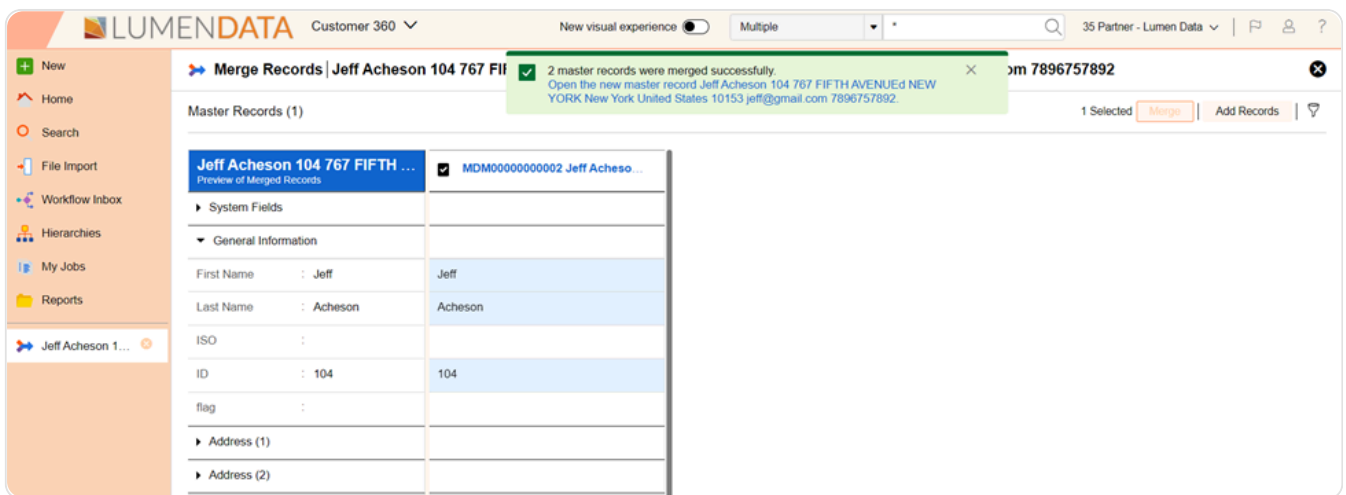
LUMENDATA Customer 360 New visual experience Multiple * 35 Partner - Lumen Data ?

New
Home
Search
File Import
Workflow Inbox
Hierarchies
My Jobs
Reports
Jeff Acheson 1...

Merge Records | Jeff Acheson 104 767 FIF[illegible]om 7896757892

2 master records were merged successfully.
Open the new master record Jeff Acheson 104 767 FIFTH AVENUEd NEW YORK New York United States 10153 jeff@gmail.com 7896757892.

Master Records (1)

1 Selected Merge Add Records

| Jeff Acheson 104 767 FIFTH ... Preview of Merged Records | MDM00000000002 Jeff Acheso... |
|---|---|
| System Fields | |
| General Information | |
| First Name : Jeff | Jeff |
| Last Name : Acheson | Acheson |
| ISO : | |
| ID : 104 | 104 |
| flag : | |
| Address (1) | |
| Address (2) | |